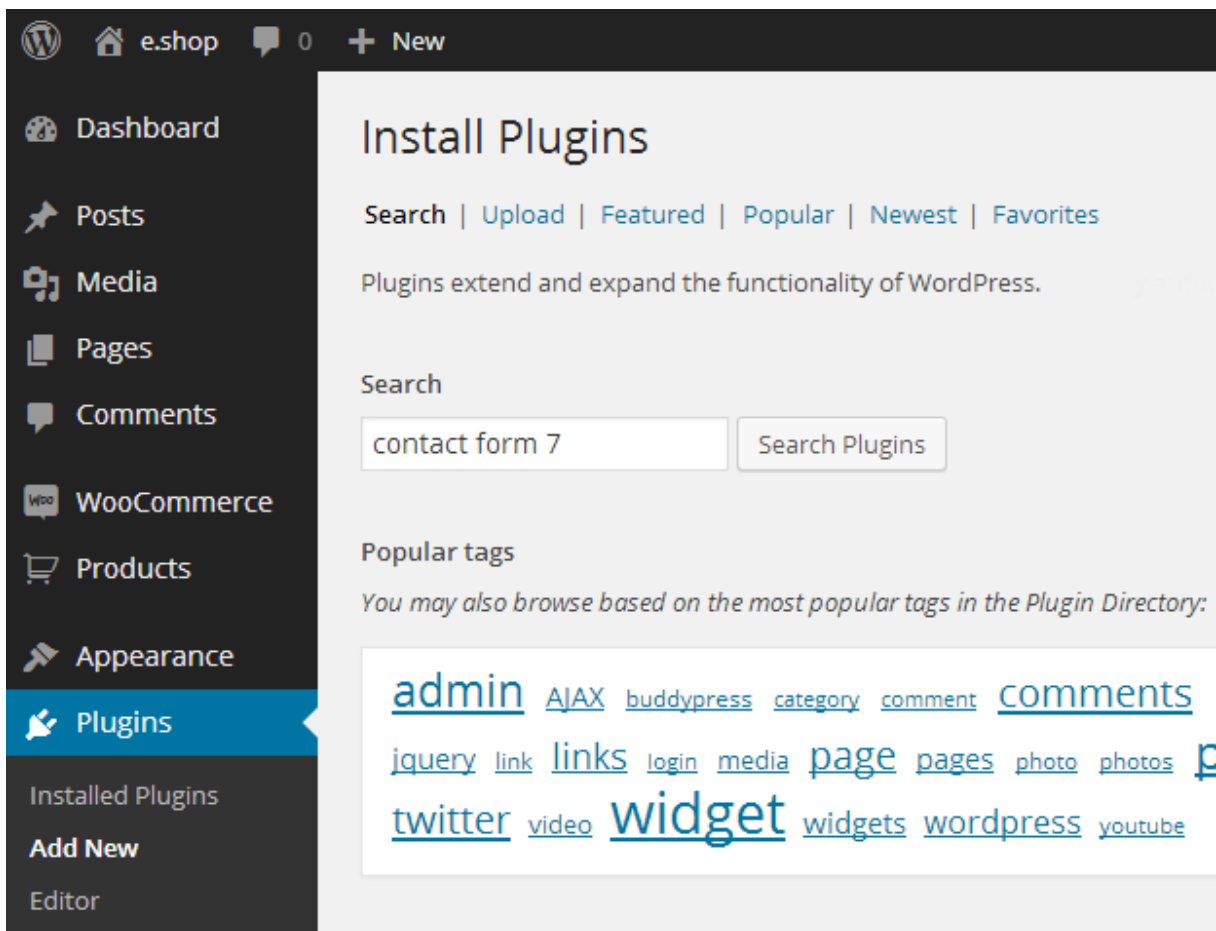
e.shop 0 New

Dashboard
Posts
Media
Pages
Comments
WooCommerce
Products
Appearance
Plugins
Installed Plugins
Add New
Editor

Install Plugins

Search | Upload | Featured | Popular | Newest | Favorites

Plugins extend and expand the functionality of WordPress.

Search

contact form 7

Search Plugins

Popular tags

You may also browse based on the most popular tags in the Plugin Directory:

admin AJAX buddypress category comment comments jquery link links login media page pages photo photos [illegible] twitter video widget widgets wordpress youtube